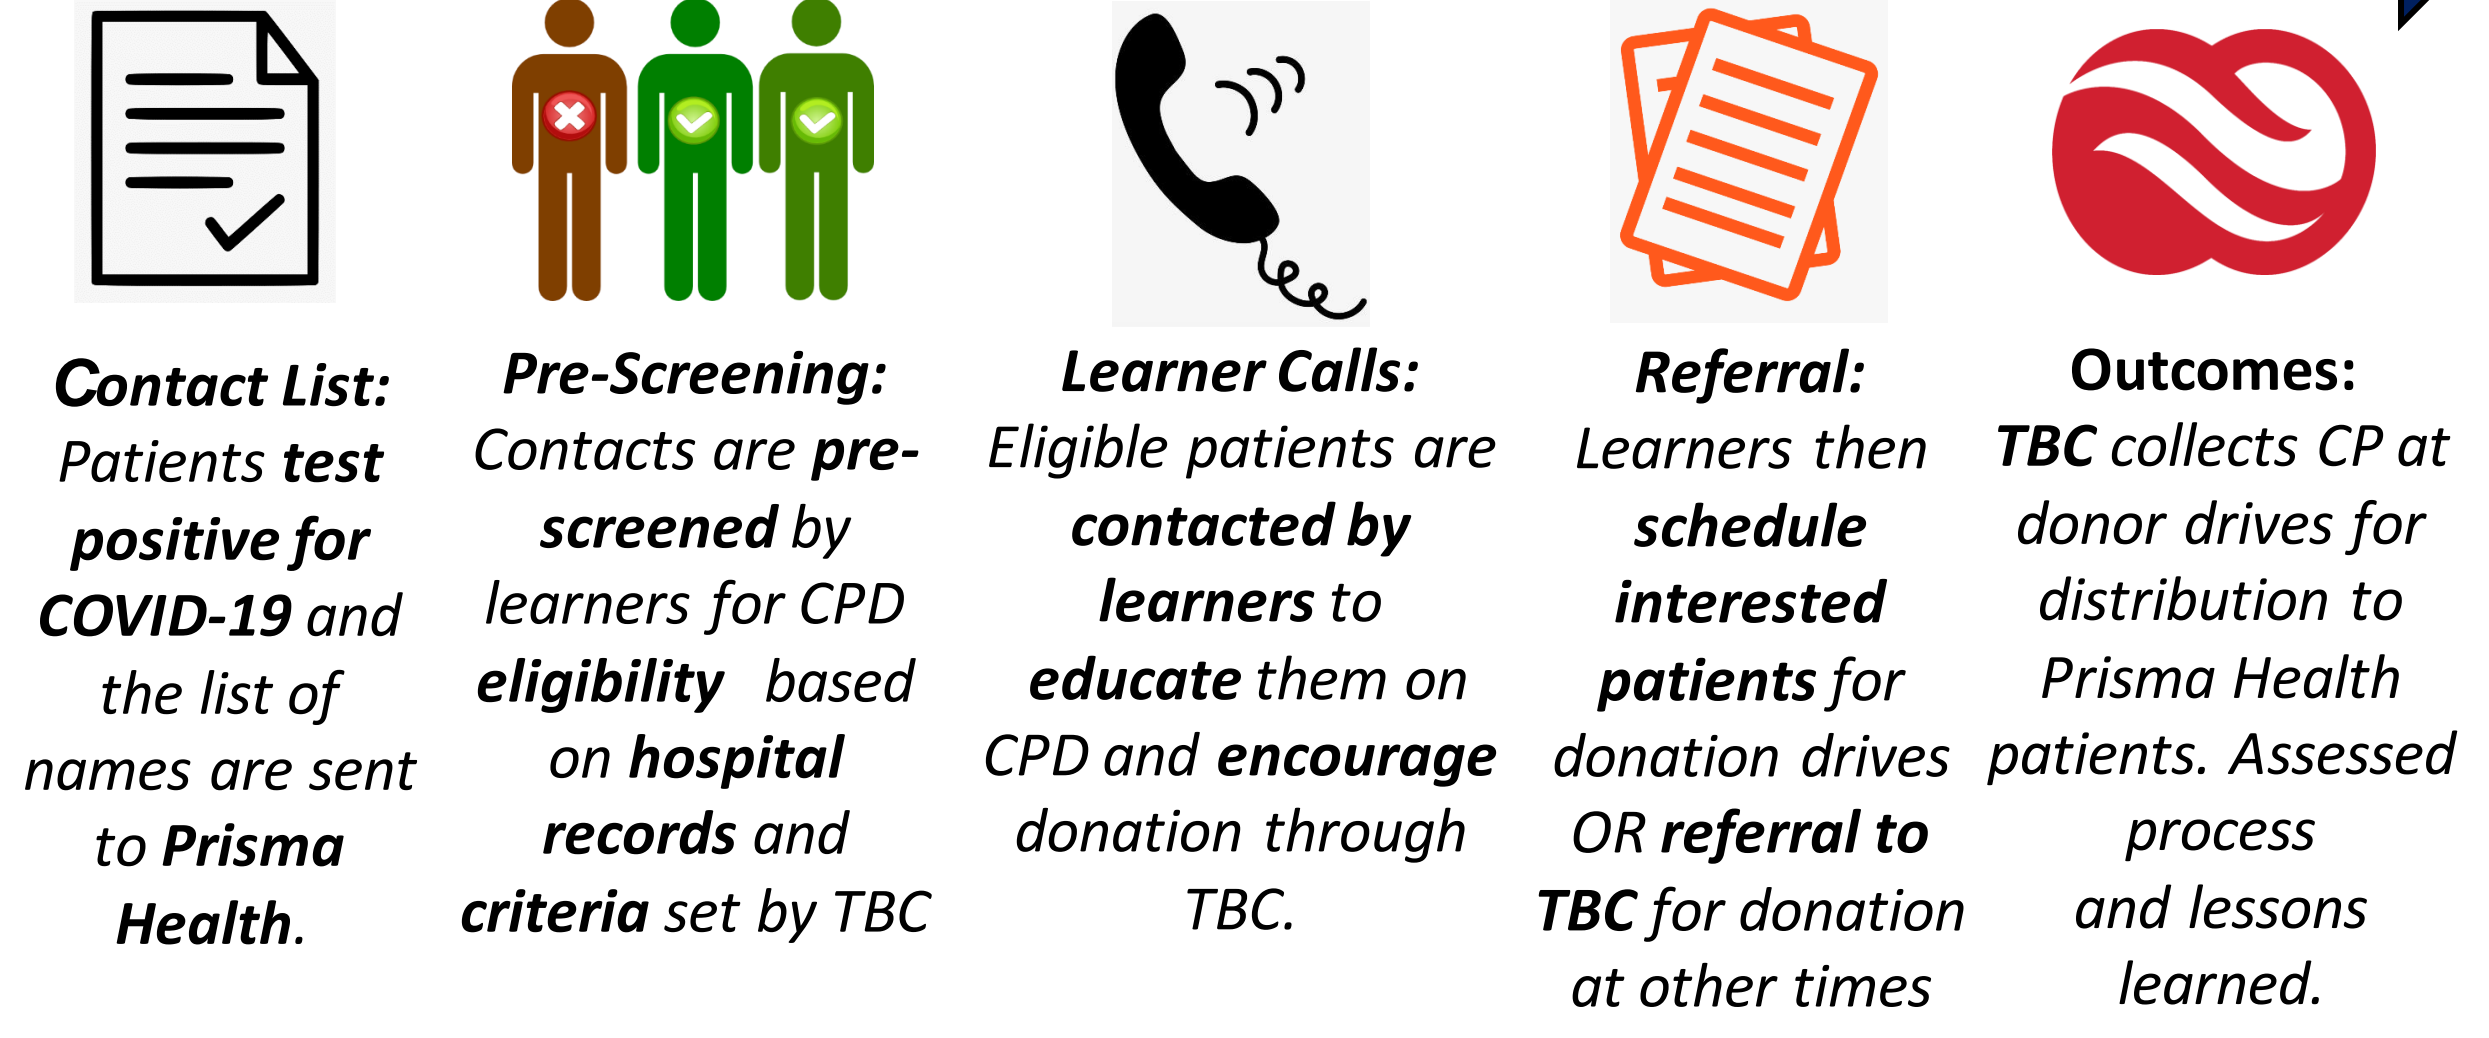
Contact List: Patients test positive for COVID-19 and the list of names are sent to Prisma Health.

Pre-Screening: Contacts are pre-screened by learners for CPD eligibility based on hospital records and criteria set by TBC

Learner Calls: Eligible patients are contacted by learners to educate them on CPD and encourage donation through TBC.

Referral: Learners then schedule interested patients for donation drives OR referral to TBC for donation at other times

Outcomes: TBC collects CP at donor drives for distribution to Prisma Health patients. Assessed process and lessons learned.